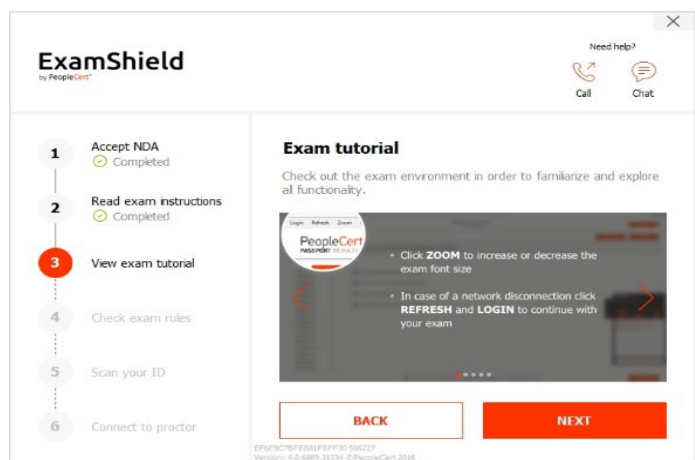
ExamShield
by PeopleCert

Need help?
Call
Chat

1 Accept NDA
Completed

2 Read exam instructions
Completed

3 View exam tutorial

4 Check exam rules

5 Scan your ID

6 Connect to proctor

Exam tutorial

Check out the exam environment in order to familiarize and explore all functionality.

Login Refresh Zoom
PeopleCert
PASSPORT

• Click **ZOOM** to increase or decrease the exam font size

• In case of a network disconnection click **REFRESH** and **LOGIN** to continue with your exam

BACK

NEXT

EF6E9C7BFEB8... 506227
Version: 4.0.4889.31334 ©PeopleCert 2018